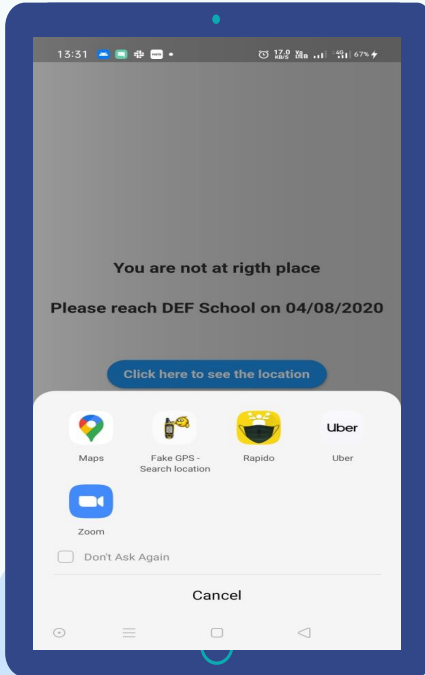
13:31

17.0 KB/S

67%

You are not at rigth place

Please reach DEF School on 04/08/2020

Click here to see the location

Maps

Fake GPS - Search location

Rapido

Uber

Uber

Zoom

Don't Ask Again

Cancel